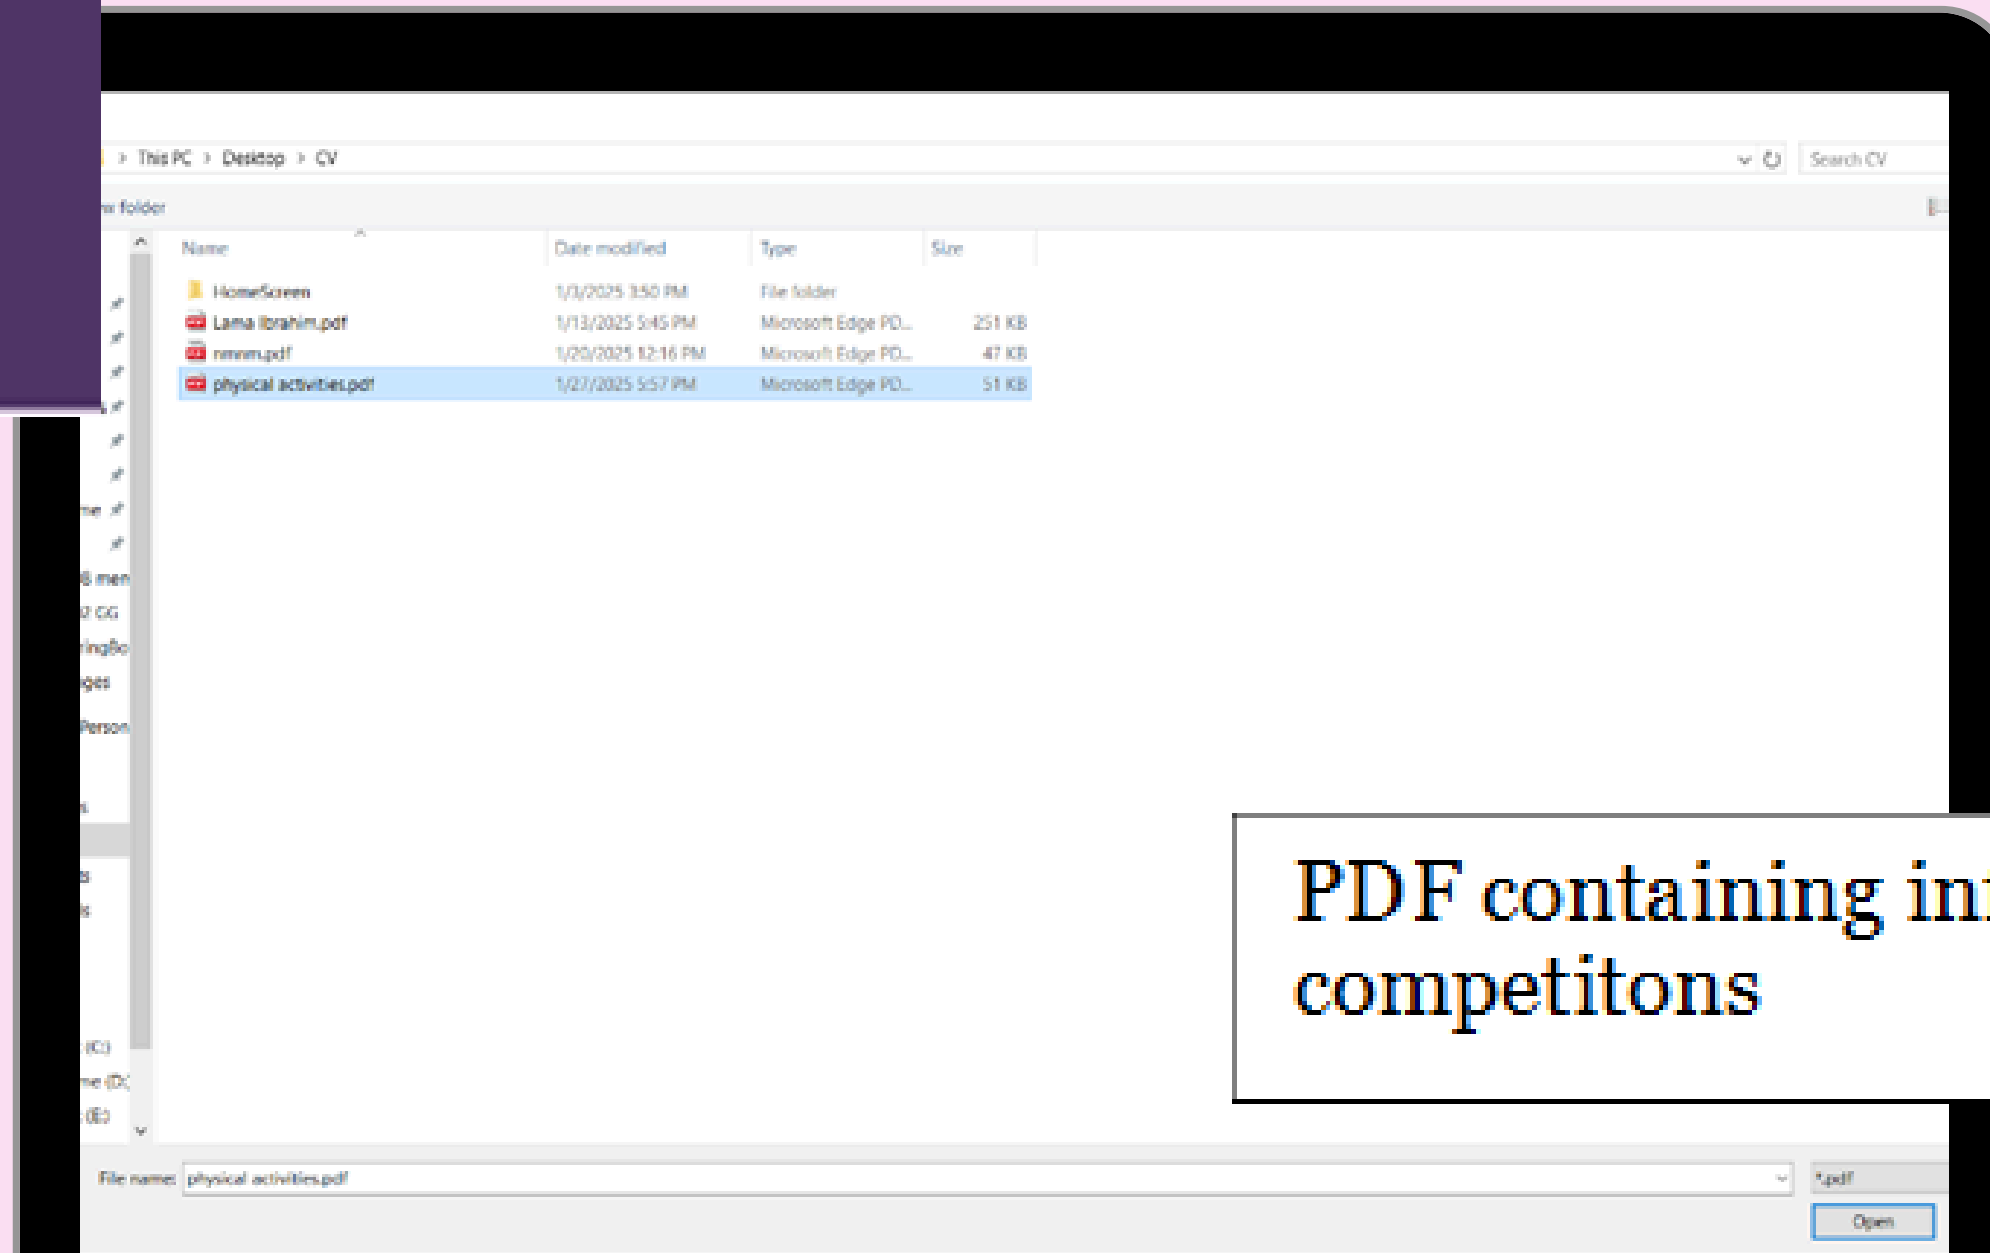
> This PC > Desktop > CV

Search CV

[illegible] folder

| Name | Date modified | Type | Size |
|---|---|---|---|
| HomeScreen | 1/3/2025 3:50 PM | File folder | |
| Lama ibrahim.pdf | 1/13/2025 5:45 PM | Microsoft Edge PD... | 251 KB |
| mmm.pdf | 1/20/2025 12:16 PM | Microsoft Edge PD... | 47 KB |
| physical activities.pdf | 1/27/2025 5:57 PM | Microsoft Edge PD... | 51 KB |

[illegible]me
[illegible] men
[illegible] GG
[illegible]ingSo
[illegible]ges
Person
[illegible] (C:)
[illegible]me (D:)
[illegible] (E:)

PDF containing in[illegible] competitons

File name: physical activities.pdf
*.pdf
Open